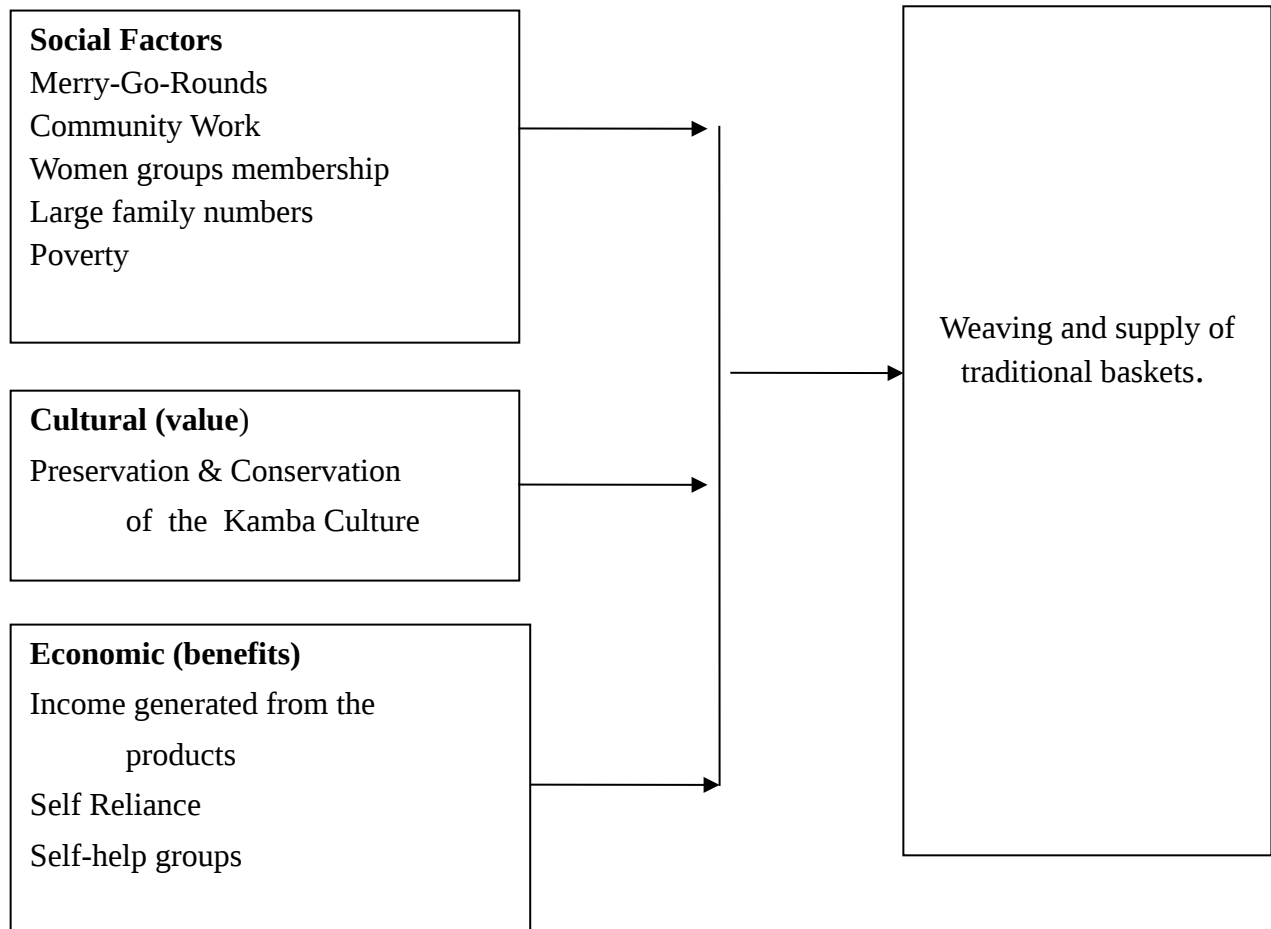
**Social Factors**
Merry-Go-Rounds
Community Work
Women groups membership
Large family numbers
Poverty

**Cultural (value**)
Preservation & Conservation of the Kamba Culture

**Economic (benefits)**
Income generated from the products
Self Reliance
Self-help groups

Weaving and supply of traditional baskets.